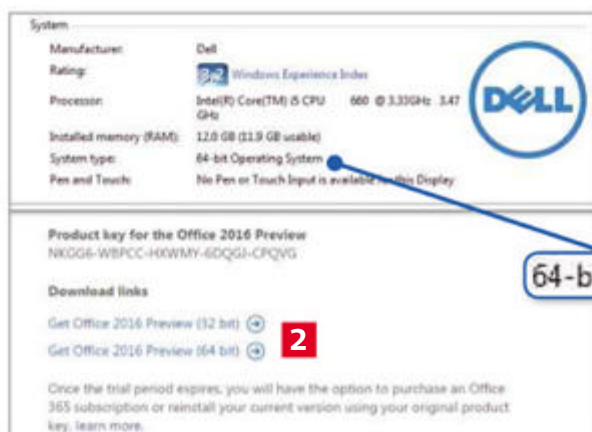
System

| | |
|---|---|
| Manufacturer: | Dell |
| Rating: | 3.2 Windows Experience Index |
| Processor: | Intel(R) Core(TM) i5 CPU 660 @ 3.33GHz 3.47 GHz |
| Installed memory (RAM): | 12.0 GB (11.9 GB usable) |
| System type: | 64-bit Operating System |
| Pen and Touch: | No Pen or Touch Input is available for this Display |

DELL

Product key for the Office 2016 Preview
NKGG6-WBPCC-HXWMY-6DQGJ-CPQVG

64-b

Download links

Get Office 2016 Preview (32 bit)
Get Office 2016 Preview (64 bit)

2

Once the trial period expires, you will have the option to purchase an Office 365 subscription or reinstall your current version using your original product key. learn more.